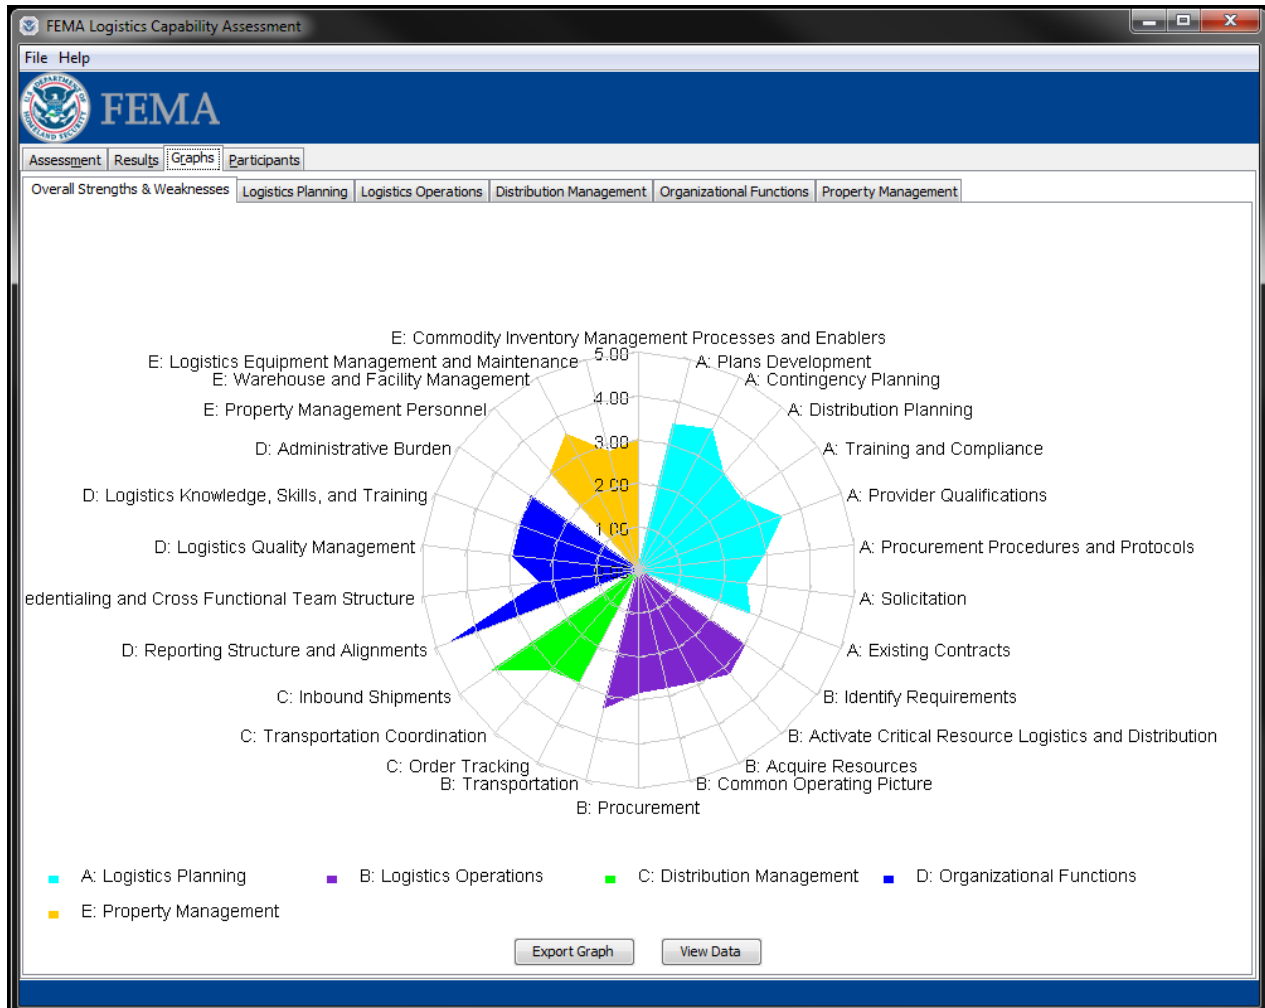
FEMA Logistics Capability Assessment

File Help

FEMA

Assessment Results Graphs Participants

Overall Strengths & Weaknesses Logistics Planning Logistics Operations Distribution Management Organizational Functions Property Management

E: Commodity Inventory Management Processes and Enablers
E: Logistics Equipment Management and Maintenance
E: Warehouse and Facility Management
E: Property Management Personnel
D: Administrative Burden
D: Logistics Knowledge, Skills, and Training
D: Logistics Quality Management
edentialing and Cross Functional Team Structure
D: Reporting Structure and Alignments
C: Inbound Shipments
C: Transportation Coordination
C: Order Tracking
B: Transportation
B: Procurement
B: Common Operating Picture
B: Acquire Resources
B: Activate Critical Resource Logistics and Distribution
B: Identify Requirements
A: Existing Contracts
A: Solicitation
A: Procurement Procedures and Protocols
A: Provider Qualifications
A: Training and Compliance
A: Distribution Planning
A: Contingency Planning
A: Plans Development

5.00
4.00
3.00
2.00
1.00
0.00

A: Logistics Planning B: Logistics Operations C: Distribution Management D: Organizational Functions
E: Property Management

Export Graph View Data